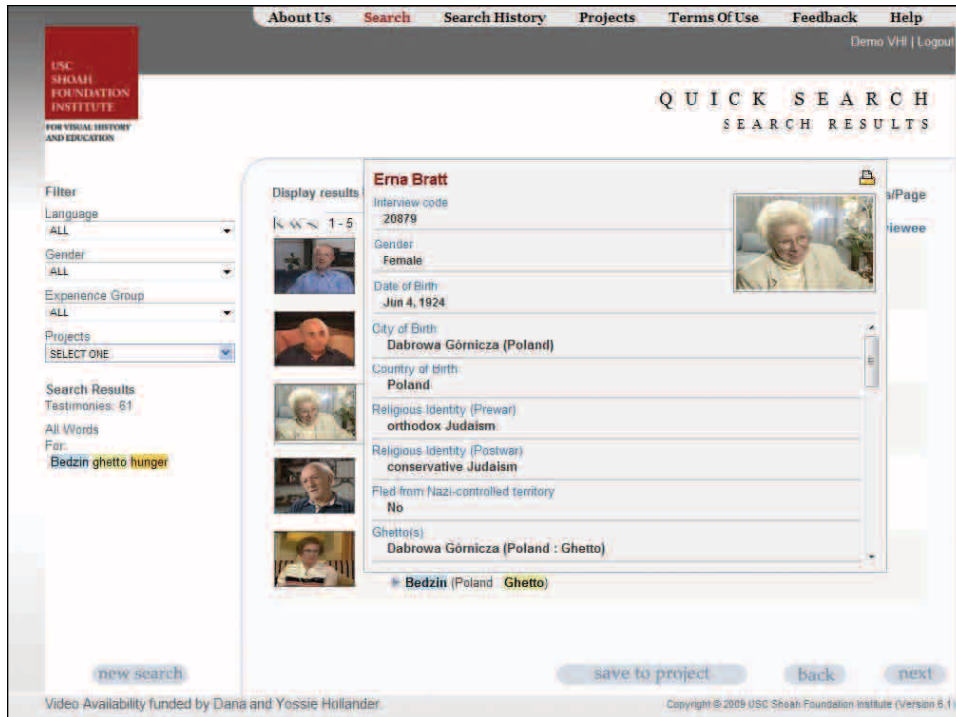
About Us Search Search History Projects Terms Of Use Feedback Help

Demo VHI | Logout

USC SHOAH FOUNDATION INSTITUTE

FOR VISUAL HISTORY AND EDUCATION

QUICK SEARCH

SEARCH RESULTS

Filter

Language
ALL

Gender
ALL

Experience Group
ALL

Projects
SELECT ONE

Search Results
Testimonies: 61

All Words
For:
Bedzin ghetto hunger

Display results

1 - 5

s/Page

iewee

Erna Bratt

Interview code
20879

Gender
Female

Date of Birth
Jun 4, 1924

City of Birth
Dabrowa Górnicza (Poland)

Country of Birth
Poland

Religious Identity (Prewar)
orthodox Judaism

Religious Identity (Postwar)
conservative Judaism

Fled from Nazi-controlled territory
No

Ghetto(s)
Dabrowa Górnicza (Poland : Ghetto)

Bedzin (Poland Ghetto)

new search

save to project

back

next

Video Availability funded by Dana and Yossie Hollander.

Copyright © 2009 USC Shoah Foundation Institute (Version 6.1)